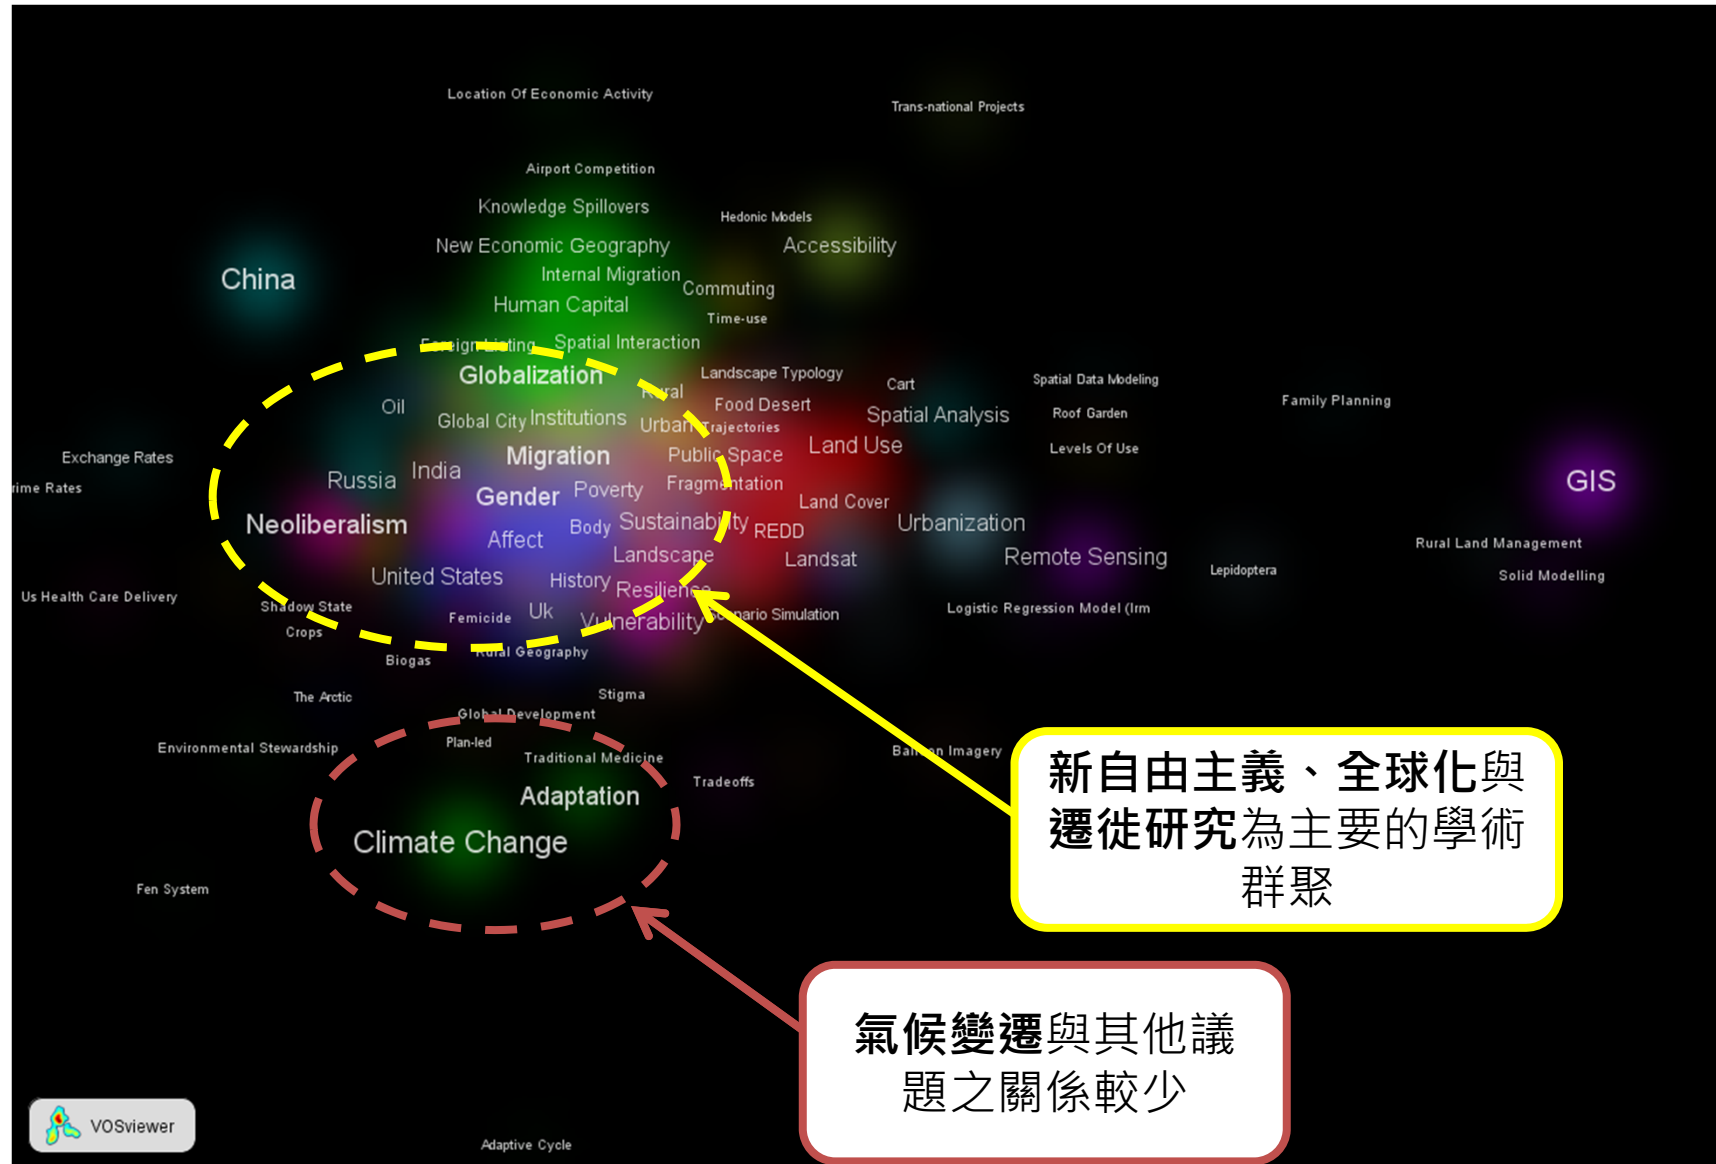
Location Of Economic Activity

Trans-national Projects

Airport Competition

Knowledge Spillovers

Hedonic Models

New Economic Geography

Accessibility

Internal Migration

Commuting

China

Human Capital

Time-use

Foreign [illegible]ing

Spatial Interaction

Globalization

Landscape Typology

Cart

Spatial Data Modeling

Rural

Oil

Food Desert

Family Planning

Global City

Institutions

Urban

Trajectories

Spatial Analysis

Roof Garden

Exchange Rates

Land Use

Levels Of Use

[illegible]ime Rates

Russia

India

Migration

Public Space

Gender

Poverty

Fragmentation

GIS

Land Cover

Neoliberalism

Body

Sustainability

REDD

Urbanization

Affect

Landscape

Rural Land Management

Landsat

Remote Sensing

United States

History

Resilience

Lepidoptera

Solid Modelling

Us Health Care Delivery

Shadow State

Scenario Simulation

Logistic Regression Model (lrm

Femicide

Uk

Vulnerability

Crops

Rural Geography

Biogas

The Arctic

Stigma

Global Development

Environmental Stewardship

Plan-led

Traditional Medicine

Balloon Imagery

Tradeoffs

Adaptation

新自由主義、全球化與遷徙研究為主要的學術群聚

Climate Change

Fen System

氣候變遷與其他議題之關係較少

VOSviewer

Adaptive Cycle